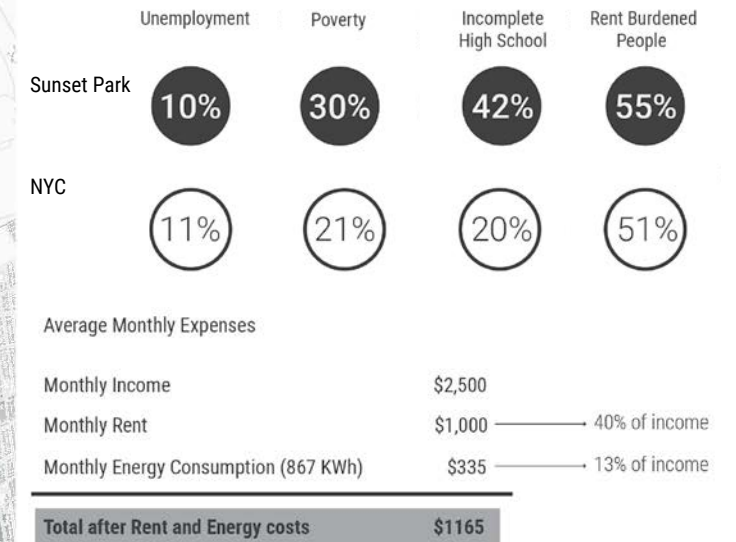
Unemployment Poverty Incomplete High School Rent Burdened People

Sunset Park

10% 30% 42% 55%

NYC

11% 21% 20% 51%

Average Monthly Expenses

Monthly Income $2,500

Monthly Rent $1,000 40% of income

Monthly Energy Consumption (867 KWh) $335 13% of income

Total after Rent and Energy costs $1165